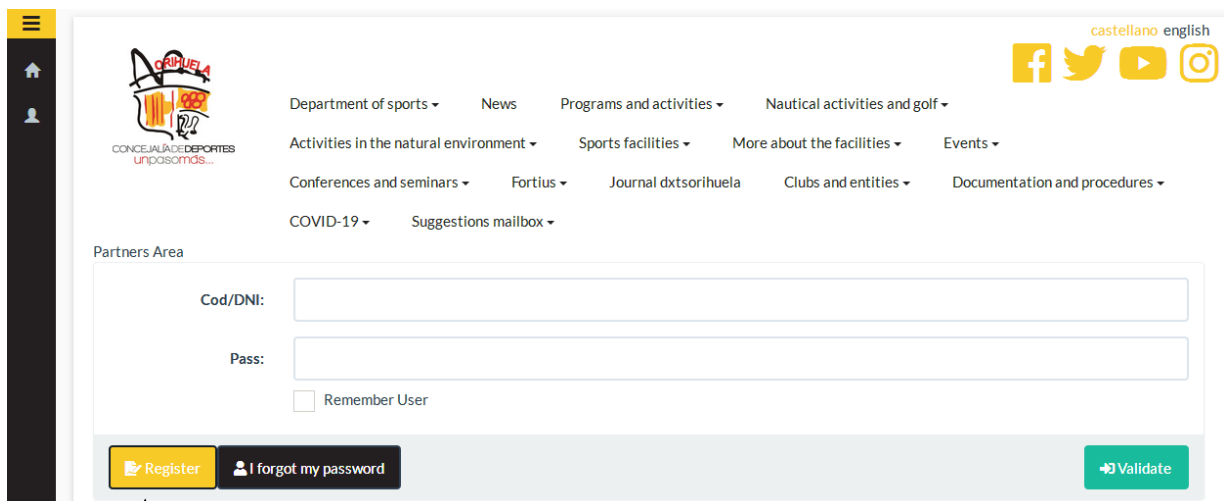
castellano english

ORIHUELA
CONCEJALÍA DE DEPORTES
unpasomás...

Department of sports ▾ News Programs and activities ▾ Nautical activities and golf ▾
Activities in the natural environment ▾ Sports facilities ▾ More about the facilities ▾ Events ▾
Conferences and seminars ▾ Fortius ▾ Journal dxtsorihuela Clubs and entities ▾ Documentation and procedures ▾
COVID-19 ▾ Suggestions mailbox ▾

Partners Area

Cod/DNI:

Pass:

Remember User

Register | I forgot my password | Validate